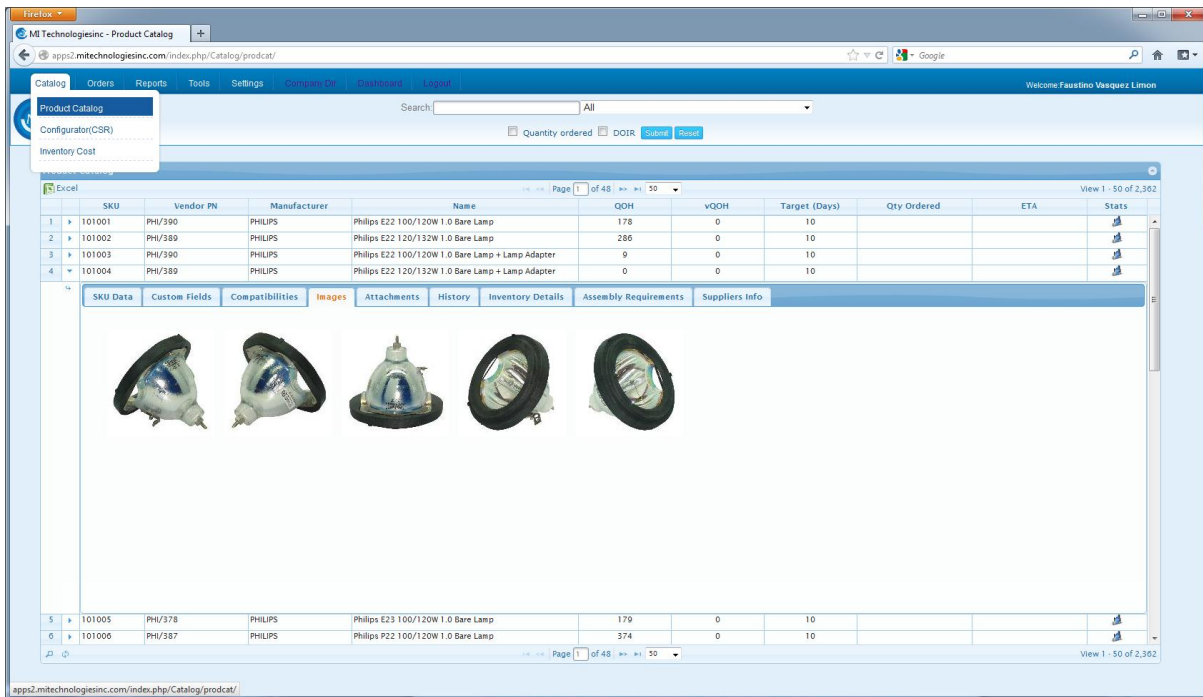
Firefox

MI Technologiesinc - Product Catalog

apps2.mitechnologiesinc.com/index.php/Catalog/prodcat/

Google

Catalog Orders Reports Tools Settings Company Dir Dashboard Logout

Welcome:Faustino Vasquez Limon

Product Catalog
Configurator(CSR)
Inventory Cost

Search: All

Quantity ordered DOIR Submit Reset

Excel

Page 1 of 48 50

View 1 - 50 of 2,362

| | SKU | Vendor PN | Manufacturer | Name | QOH | vQOH | Target (Days) | Qty Ordered | ETA | Stats |
|---|---|---|---|---|---|---|---|---|---|---|
| 1 | 101001 | PHI/390 | PHILIPS | Philips E22 100/120W 1.0 Bare Lamp | 178 | 0 | 10 | | | |
| 2 | 101002 | PHI/389 | PHILIPS | Philips E22 120/132W 1.0 Bare Lamp | 286 | 0 | 10 | | | |
| 3 | 101003 | PHI/390 | PHILIPS | Philips E22 100/120W 1.0 Bare Lamp + Lamp Adapter | 9 | 0 | 10 | | | |
| 4 | 101004 | PHI/389 | PHILIPS | Philips E22 120/132W 1.0 Bare Lamp + Lamp Adapter | 0 | 0 | 10 | | | |

SKU Data | Custom Fields | Compatibilities | Images | Attachments | History | Inventory Details | Assembly Requirements | Suppliers Info

| | SKU | Vendor PN | Manufacturer | Name | QOH | vQOH | Target (Days) | Qty Ordered | ETA | Stats |
|---|---|---|---|---|---|---|---|---|---|---|
| 5 | 101005 | PHI/378 | PHILIPS | Philips E23 100/120W 1.0 Bare Lamp | 179 | 0 | 10 | | | |
| 6 | 101006 | PHI/387 | PHILIPS | Philips P22 100/120W 1.0 Bare Lamp | 374 | 0 | 10 | | | |

Page 1 of 48 50

View 1 - 50 of 2,362

apps2.mitechnologiesinc.com/index.php/Catalog/prodcat/